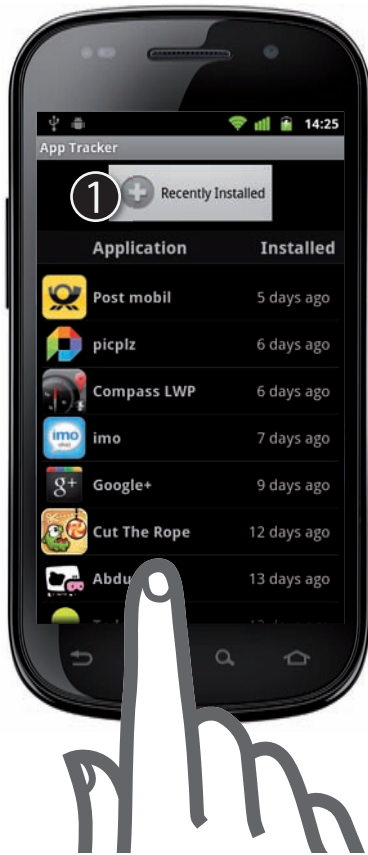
14:25
App Tracker
1 Recently Installed

| Application | Installed |
|---|---|
| Post mobil | 5 days ago |
| picplz | 6 days ago |
| Compass LWP | 6 days ago |
| imo | 7 days ago |
| Google+ | 9 days ago |
| Cut The Rope | 12 days ago |
| Abdu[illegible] | 13 days ago |